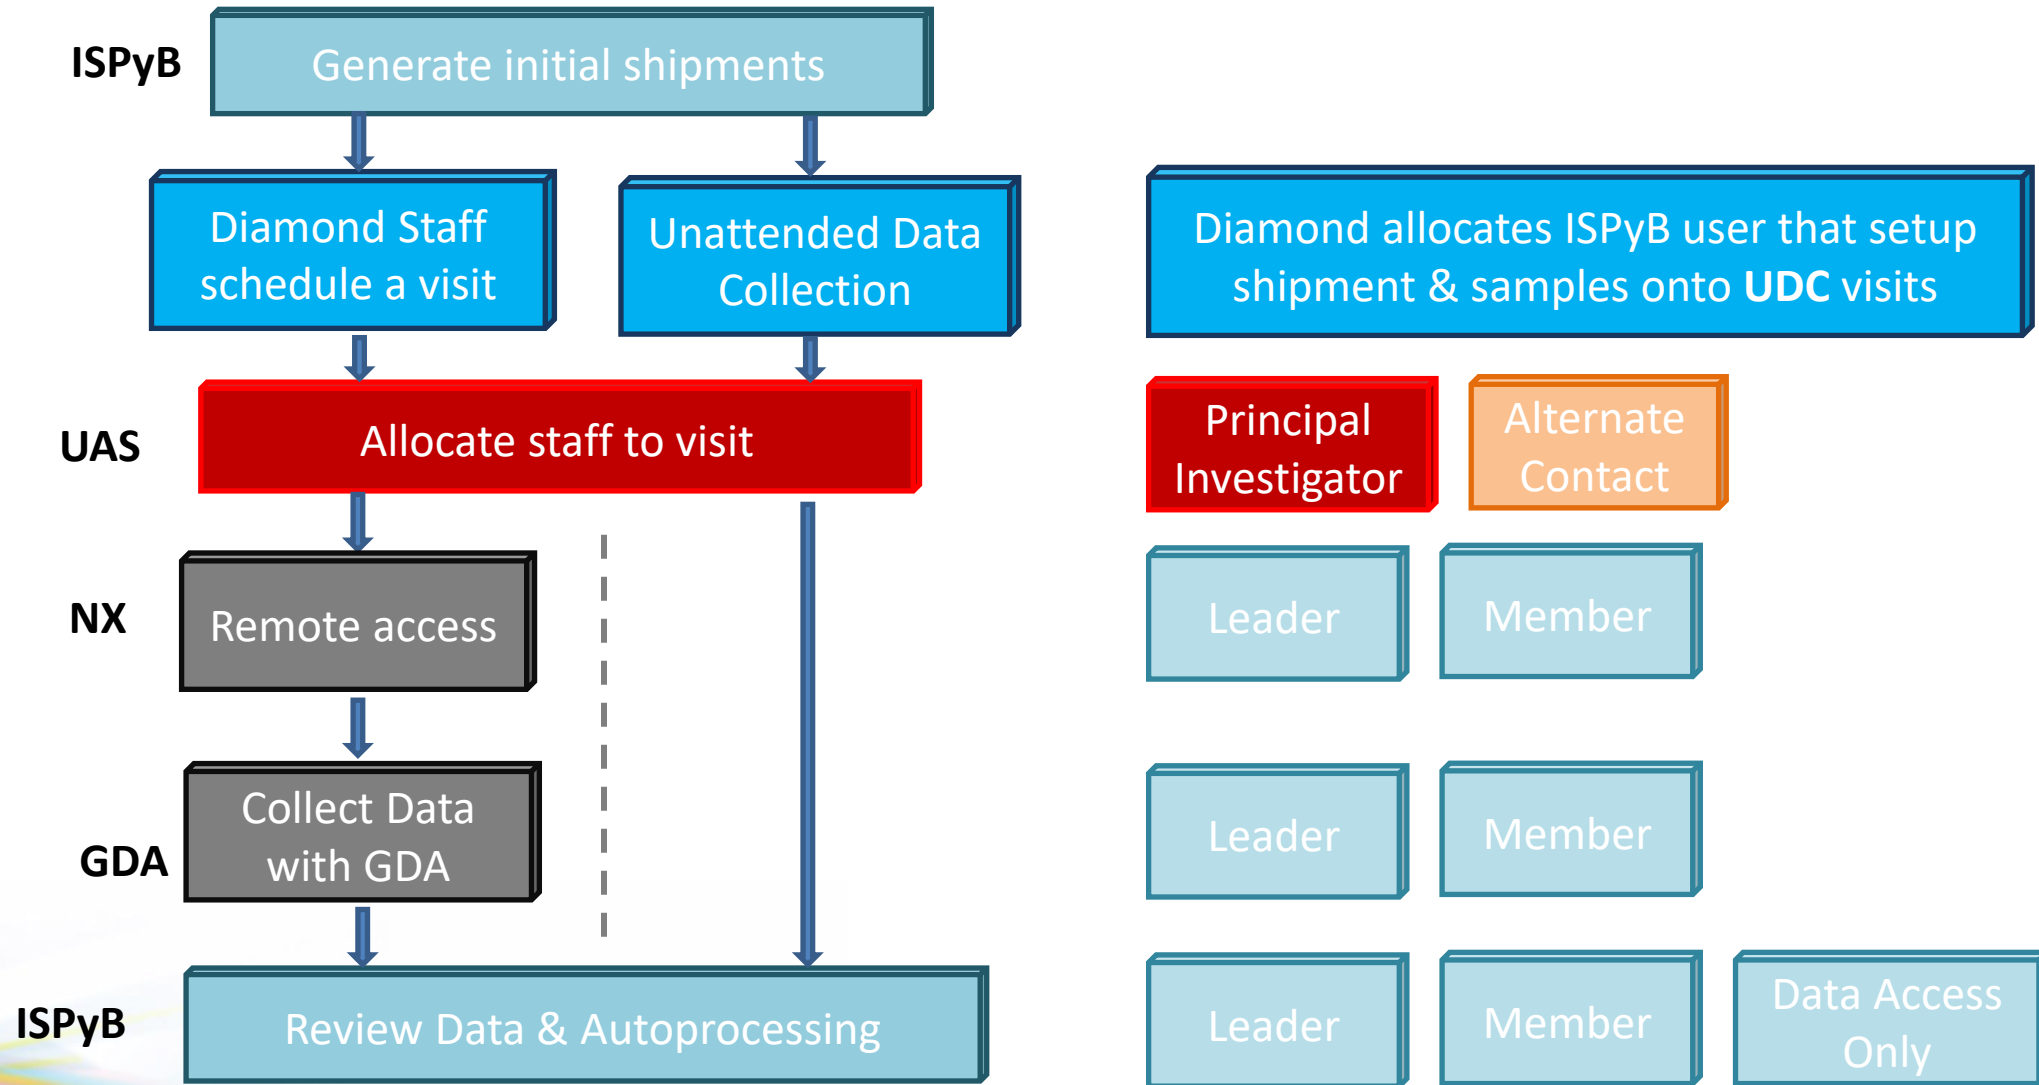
ISPyB

Generate initial shipments

Diamond Staff schedule a visit

Unattended Data Collection

Diamond allocates ISPyB user that setup shipment & samples onto **UDC** visits

UAS

Allocate staff to visit

Principal Investigator

Alternate Contact

NX

Remote access

Leader

Member

GDA

Collect Data with GDA

Leader

Member

ISPyB

Review Data & Autoprocessing

Leader

Member

Data Access Only